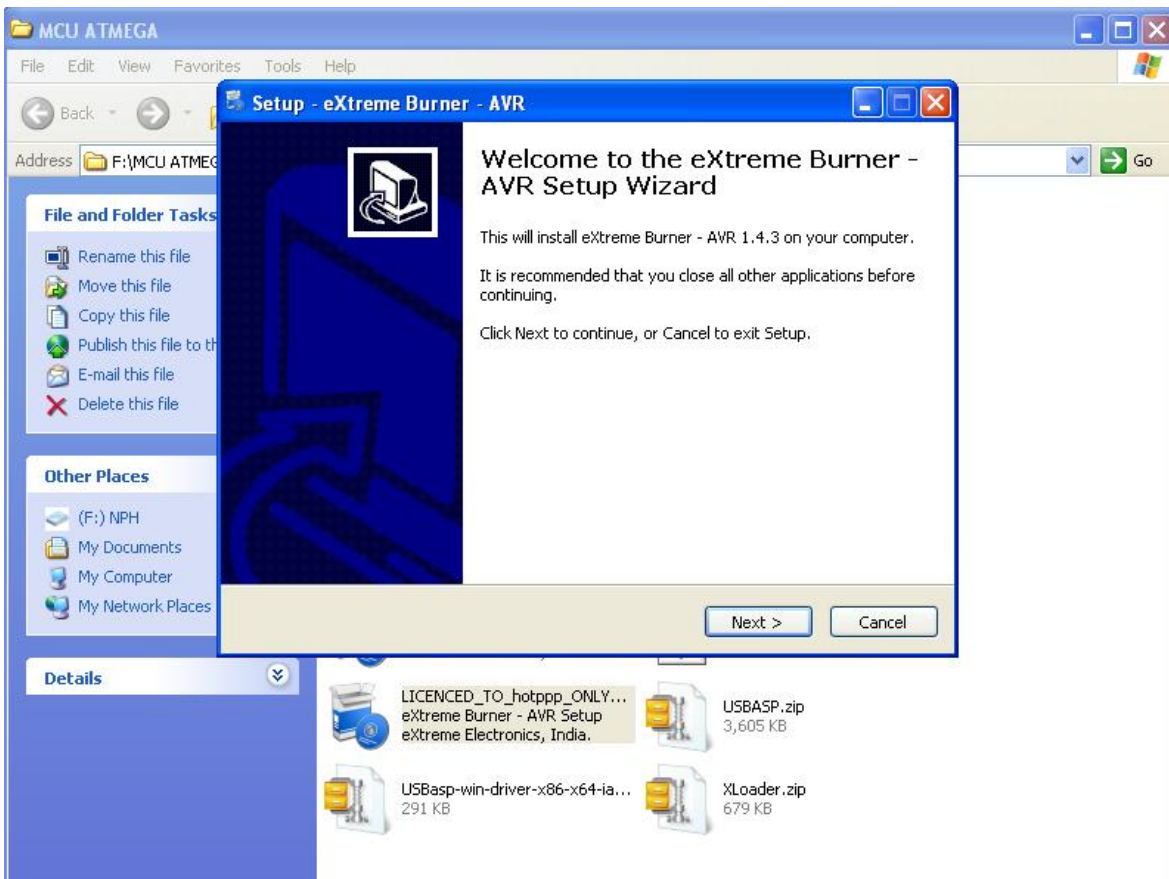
MCU ATMEGA

File Edit View Favorites Tools Help

Back

Address F:\MCU ATMEG

Go

File and Folder Tasks

Rename this file
Move this file
Copy this file
Publish this file to th
E-mail this file
Delete this file

Other Places

(F:) NPH
My Documents
My Computer
My Network Places

Details

Setup - eXtreme Burner - AVR

Welcome to the eXtreme Burner - AVR Setup Wizard

This will install eXtreme Burner - AVR 1.4.3 on your computer.

It is recommended that you close all other applications before continuing.

Click Next to continue, or Cancel to exit Setup.

Next >

Cancel

LICENCED_TO_hotppp_ONLY...
eXtreme Burner - AVR Setup
eXtreme Electronics, India.

USBASP.zip
3,605 KB

USBasp-win-driver-x86-x64-ia...
291 KB

XLoader.zip
679 KB